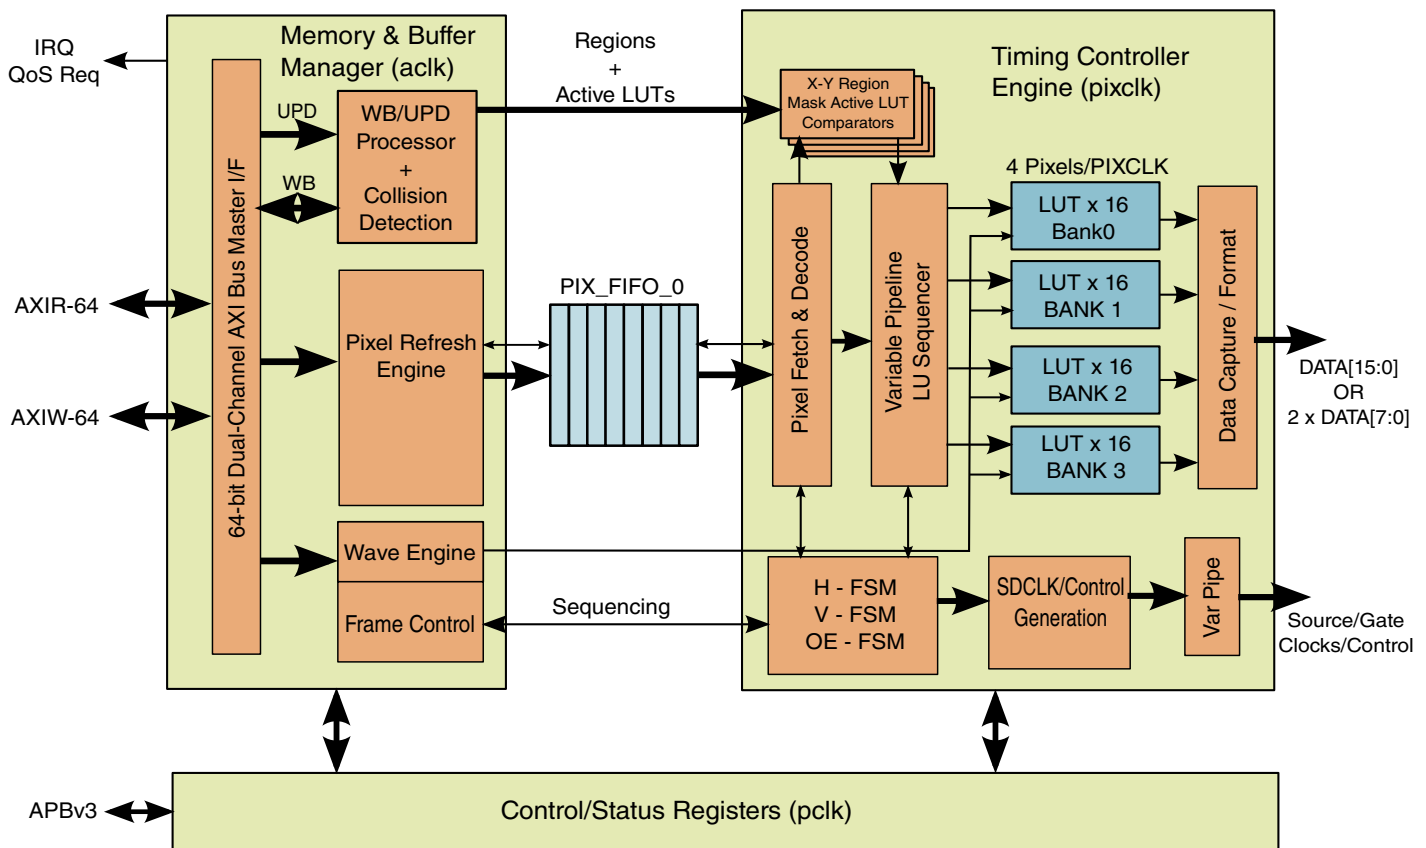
IRQ
QoS Req

Memory & Buffer Manager (aclk)

64-bit Dual-Channel AXI Bus Master I/F

UPD

WB

WB/UPD Processor + Collision Detection

AXIR-64

AXIW-64

Pixel Refresh Engine

Wave Engine

Frame Control

Regions + Active LUTs

PIX_FIFO_0

Sequencing

Timing Controller Engine (pixclk)

X-Y Region Mask Active LUT Comparators

4 Pixels/PIXCLK

Pixel Fetch & Decode

Variable Pipeline LU Sequencer

LUT x 16 Bank0

LUT x 16 BANK 1

LUT x 16 BANK 2

LUT x 16 BANK 3

Data Capture / Format

DATA[15:0] OR 2 x DATA[7:0]

H - FSM
V - FSM
OE - FSM

SDCLK/Control Generation

Var Pipe

Source/Gate Clocks/Control

APBv3

Control/Status Registers (pclk)